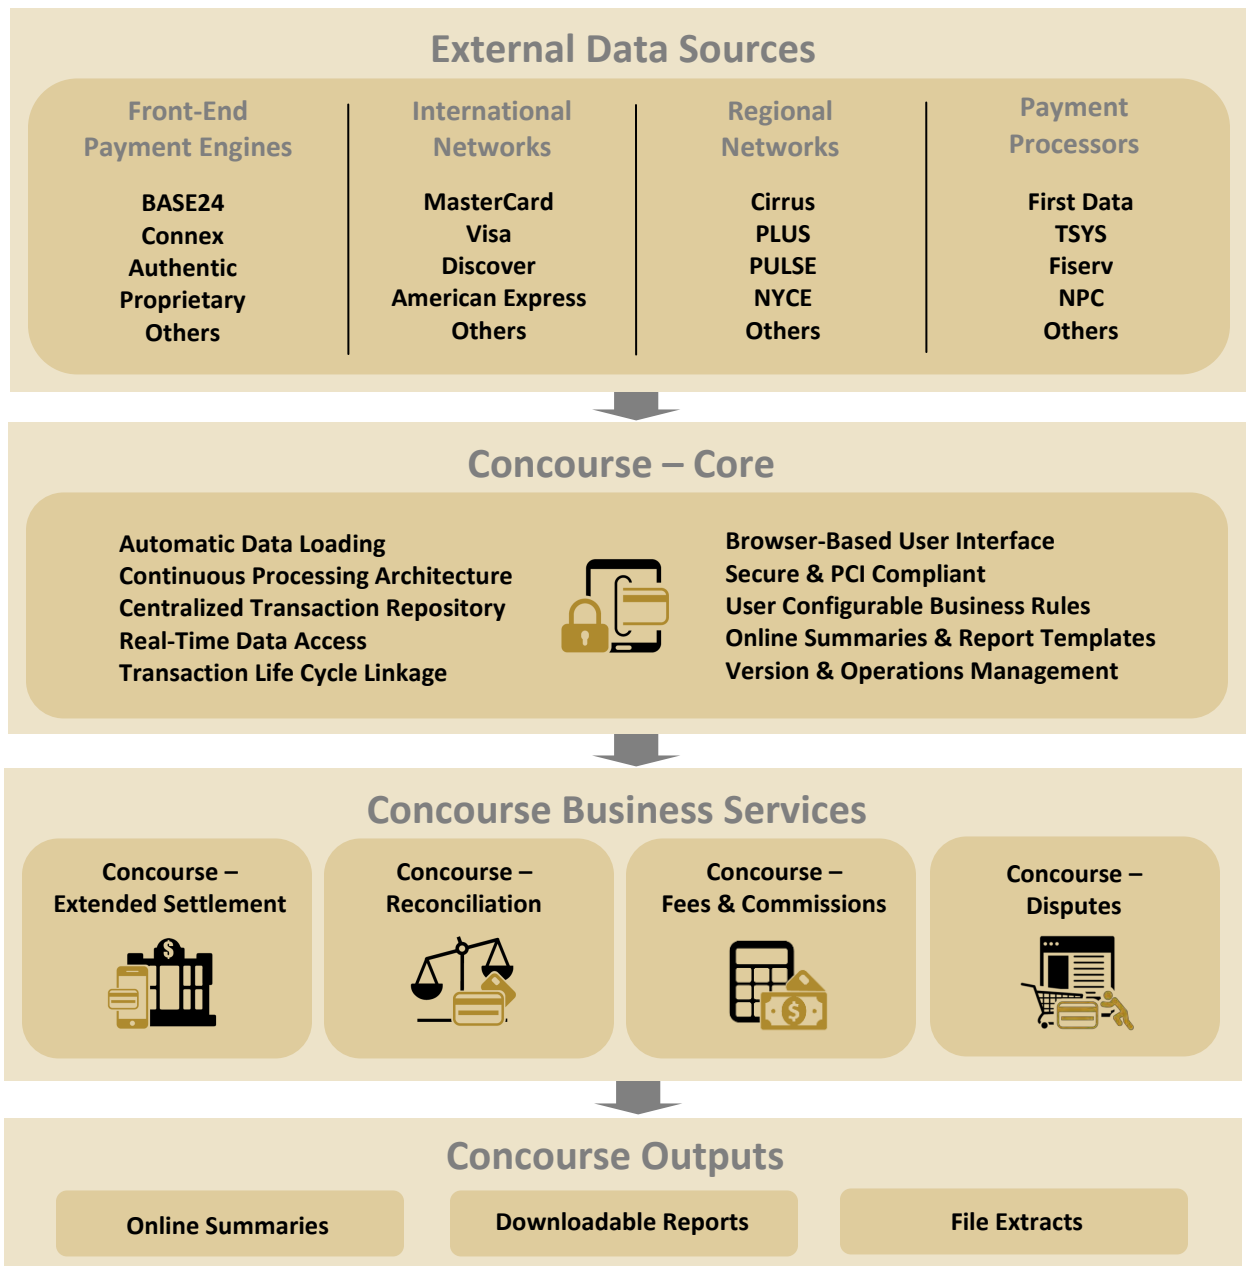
External Data Sources

Front-End Payment Engines

BASE24
Connex
Authentic
Proprietary
Others

International Networks

MasterCard
Visa
Discover
American Express
Others

Regional Networks

Cirrus
PLUS
PULSE
NYCE
Others

Payment Processors

First Data
TSYS
Fiserv
NPC
Others

Concourse – Core

Automatic Data Loading
Continuous Processing Architecture
Centralized Transaction Repository
Real-Time Data Access
Transaction Life Cycle Linkage

Browser-Based User Interface
Secure & PCI Compliant
User Configurable Business Rules
Online Summaries & Report Templates
Version & Operations Management

Concourse Business Services

Concourse – Extended Settlement

Concourse – Reconciliation

Concourse – Fees & Commissions

Concourse – Disputes

Concourse Outputs

Online Summaries

Downloadable Reports

File Extracts